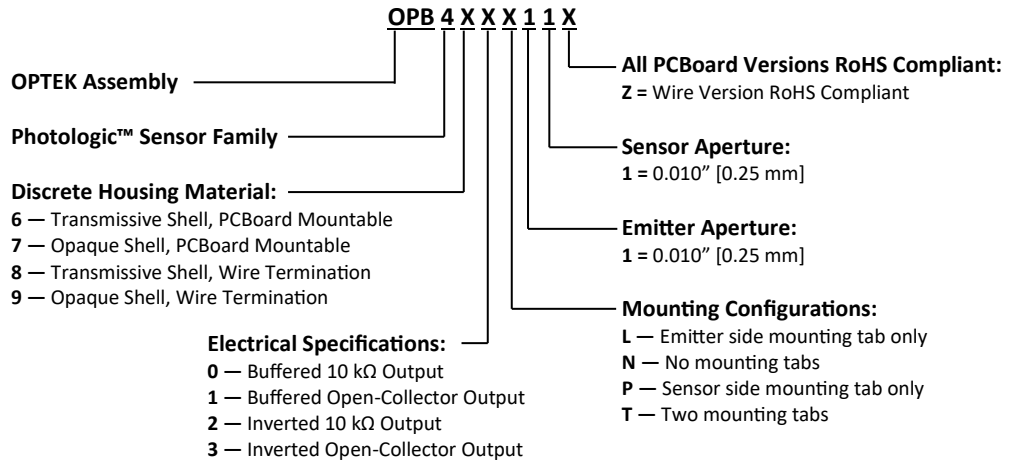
OPB 4 X X X 1 1 X

OPTEK Assembly

Photologic™ Sensor Family

Discrete Housing Material:
6 — Transmissive Shell, PCBoard Mountable
7 — Opaque Shell, PCBoard Mountable
8 — Transmissive Shell, Wire Termination
9 — Opaque Shell, Wire Termination

Electrical Specifications:
0 — Buffered 10 kΩ Output
1 — Buffered Open-Collector Output
2 — Inverted 10 kΩ Output
3 — Inverted Open-Collector Output

All PCBoard Versions RoHS Compliant:
Z = Wire Version RoHS Compliant

Sensor Aperture:
1 = 0.010" [0.25 mm]

Emitter Aperture:
1 = 0.010" [0.25 mm]

Mounting Configurations:
L — Emitter side mounting tab only
N — No mounting tabs
P — Sensor side mounting tab only
T — Two mounting tabs